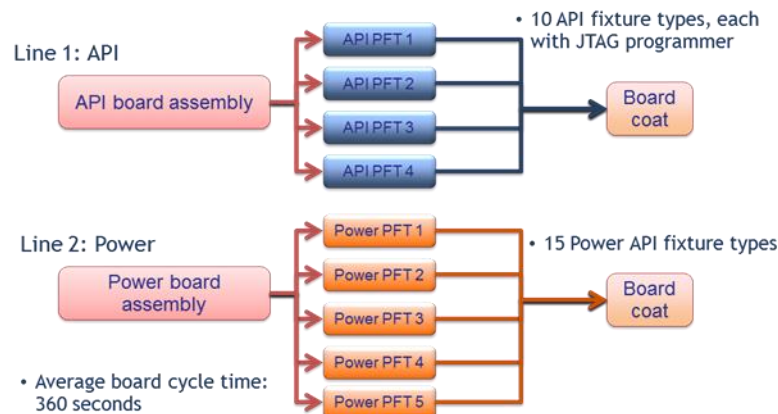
Line 1: API

API board assembly

API PFT 1

API PFT 2

API PFT 3

API PFT 4

• 10 API fixture types, each with JTAG programmer

Board coat

Line 2: Power

Power board assembly

Power PFT 1

Power PFT 2

Power PFT 3

Power PFT 4

Power PFT 5

• 15 Power API fixture types

Board coat

• Average board cycle time: 360 seconds